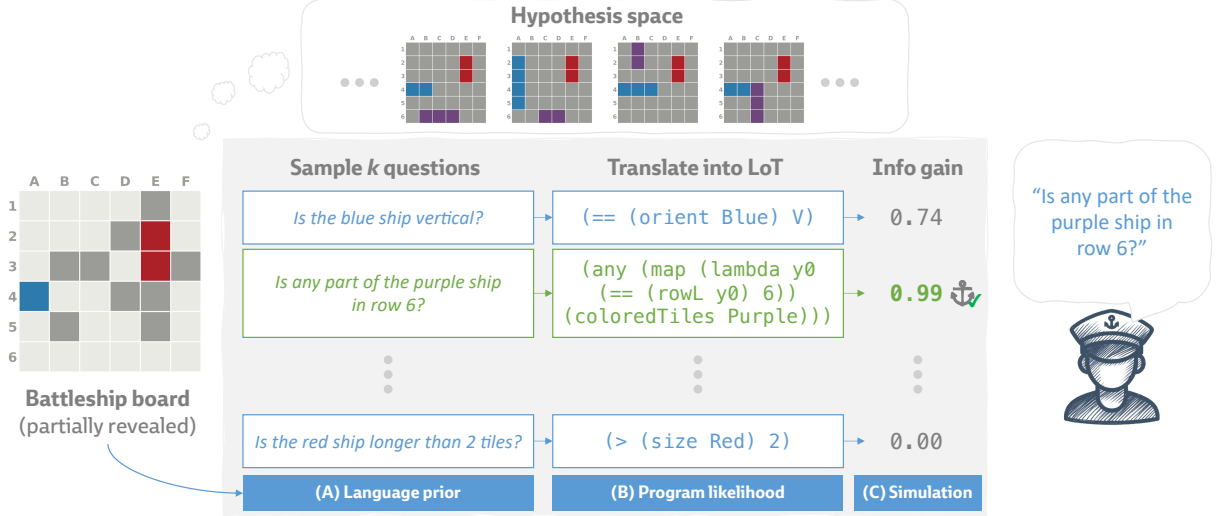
Hypothesis space

A B C D E F
1
2
3
4
5
6

A B C D E F
1
2
3
4
5
6

A B C D E F
1
2
3
4
5
6

A B C D E F
1
2
3
4
5
6

A B C D E F
1
2
3
4
5
6

Battleship board
(partially revealed)

Sample *k* questions

Translate into LoT

Info gain

*Is the blue ship vertical?*

(== (orient Blue) V)

0.74

*Is any part of the purple ship in row 6?*

(any (map (lambda y0 (== (rowL y0) 6)) (coloredTiles Purple)))

**0.99**

*Is the red ship longer than 2 tiles?*

(> (size Red) 2)

0.00

(A) Language prior

(B) Program likelihood

(C) Simulation

“Is any part of the purple ship in row 6?”